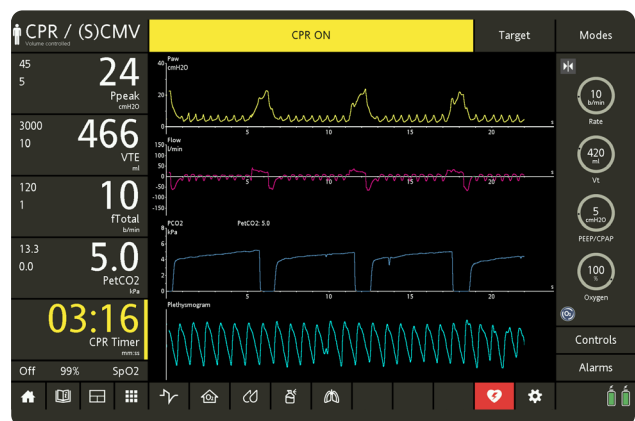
CPR / (S)CMV
Volume controlled

CPR ON

Target

Modes

45
5
24
Ppeak
cmH2O

3000
10
466
VTE
ml

120
1
10
fTotal
b/min

13.3
0.0
5.0
PetCO2
kPa

03:16
CPR Timer
mm:ss

Off 99% SpO2

Paw
cmH2O
40
20
0
5
10
15
20
s

Flow
l/min
150
100
50
0
-50
-100
-150
5
10
15
20
s

PCO2
kPa
PetCO2: 5.0
8
6
4
2
0
5
10
15
20
s

Plethysmogram

10
b/min
Rate

420
ml
Vt

5
cmH2O
PEEP/CPAP

100
%
Oxygen

Controls

Alarms